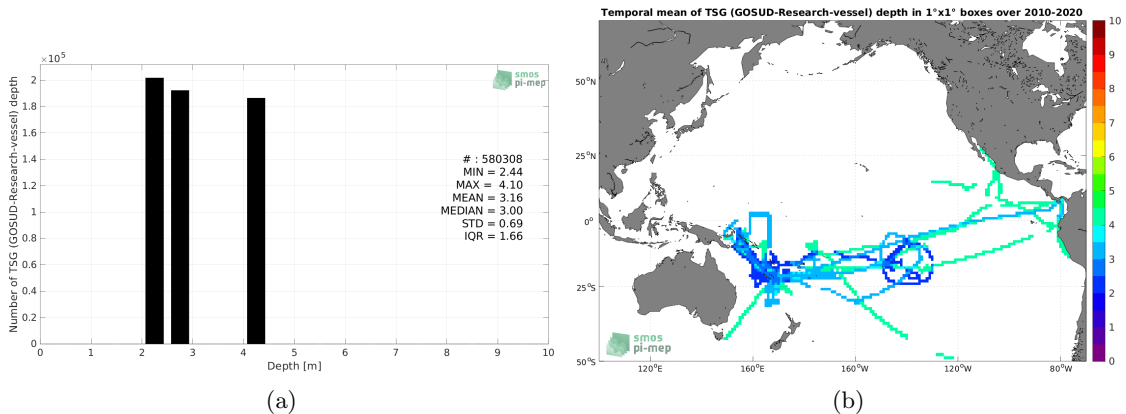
$\times10^5$

2

1.8

1.6

1.4

1.2

1

0.8

0.6

0.4

0.2

0

Number of TSG (GOSUD-Research-vessel) depth

smos pi-mep

# : 580308
MIN = 2.44
MAX = 4.10
MEAN = 3.16
MEDIAN = 3.00
STD = 0.69
IQR = 1.66

0 1 2 3 4 5 6 7 8 9 10

Depth [m]

(a)

Temporal mean of TSG (GOSUD-Research-vessel) depth in 1°x1° boxes over 2010-2020

50°N

25°N

0°

25°S

50°S

120°E 160°E 160°W 120°W 80°W

smos pi-mep

10
9
8
7
6
5
4
3
2
1
0

(b)